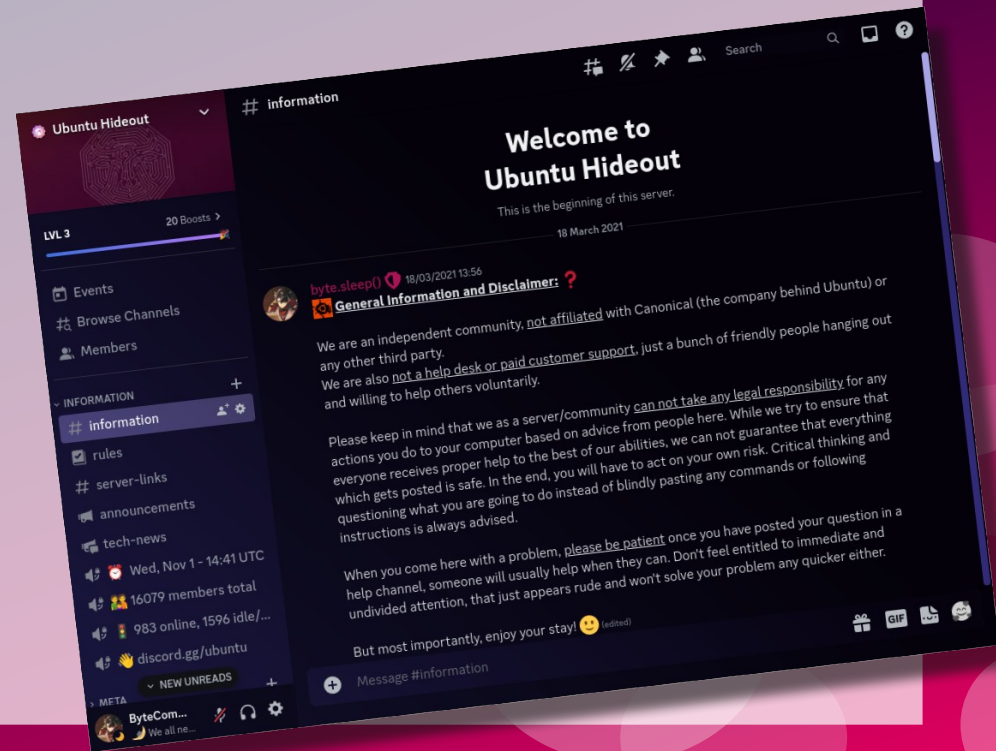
Ubuntu Hideout

LVL 3

20 Boosts

Events

Browse Channels

Members

INFORMATION

information

rules

server-links

announcements

tech-news

Wed, Nov 1 - 14:41 UTC

16079 members total

983 online, 1596 idle/...

discord.gg/ubuntu

NEW UNREADS

META

ByteCom...

We all ne...

information

Search

Welcome to Ubuntu Hideout

This is the beginning of this server.

18 March 2021

byte.sleep() 18/03/2021 13:56

General Information and Disclaimer: ❓

We are an independent community, not affiliated with Canonical (the company behind Ubuntu) or any other third party.
We are also not a help desk or paid customer support, just a bunch of friendly people hanging out and willing to help others voluntarily.

Please keep in mind that we as a server/community can not take any legal responsibility for any actions you do to your computer based on advice from people here. While we try to ensure that everyone receives proper help to the best of our abilities, we can not guarantee that everything which gets posted is safe. In the end, you will have to act on your own risk. Critical thinking and questioning what you are going to do instead of blindly pasting any commands or following instructions is always advised.

When you come here with a problem, please be patient once you have posted your question in a help channel, someone will usually help when they can. Don't feel entitled to immediate and undivided attention, that just appears rude and won't solve your problem any quicker either.

But most importantly, enjoy your stay! 🙂 (edited)

Message #information

GIF